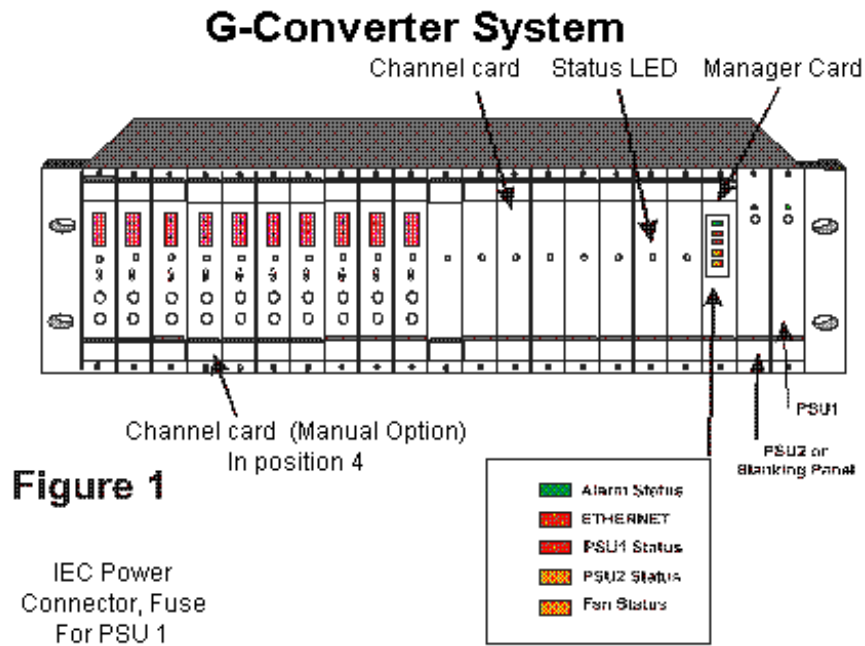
G-Converter System

Channel card

Status LED

Manager Card

Channel card (Manual Option) In position 4

PSU1

PSU2 or Blanking Panel

Figure 1

Alarm Status
ETHERNET
PSU1 Status
PSU2 Status
Fan Status

IEC Power Connector, Fuse For PSU 1